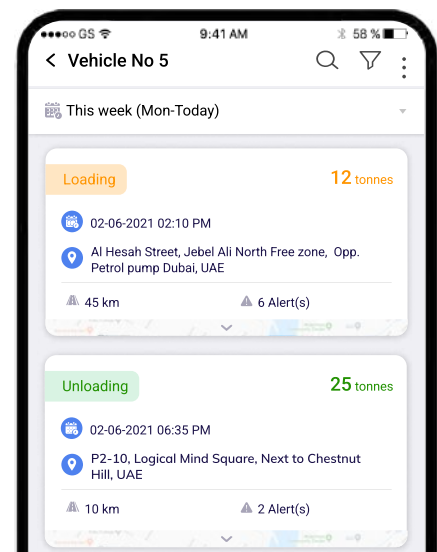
●●●○○ GS
9:41 AM
58 %

Vehicle No 5

This week (Mon-Today)

Loading
12 tonnes
02-06-2021 02:10 PM
Al Hesah Street, Jebel Ali North Free zone, Opp. Petrol pump Dubai, UAE
45 km
6 Alert(s)

Unloading
25 tonnes
02-06-2021 06:35 PM
P2-10, Logical Mind Square, Next to Chestnut Hill, UAE
10 km
2 Alert(s)